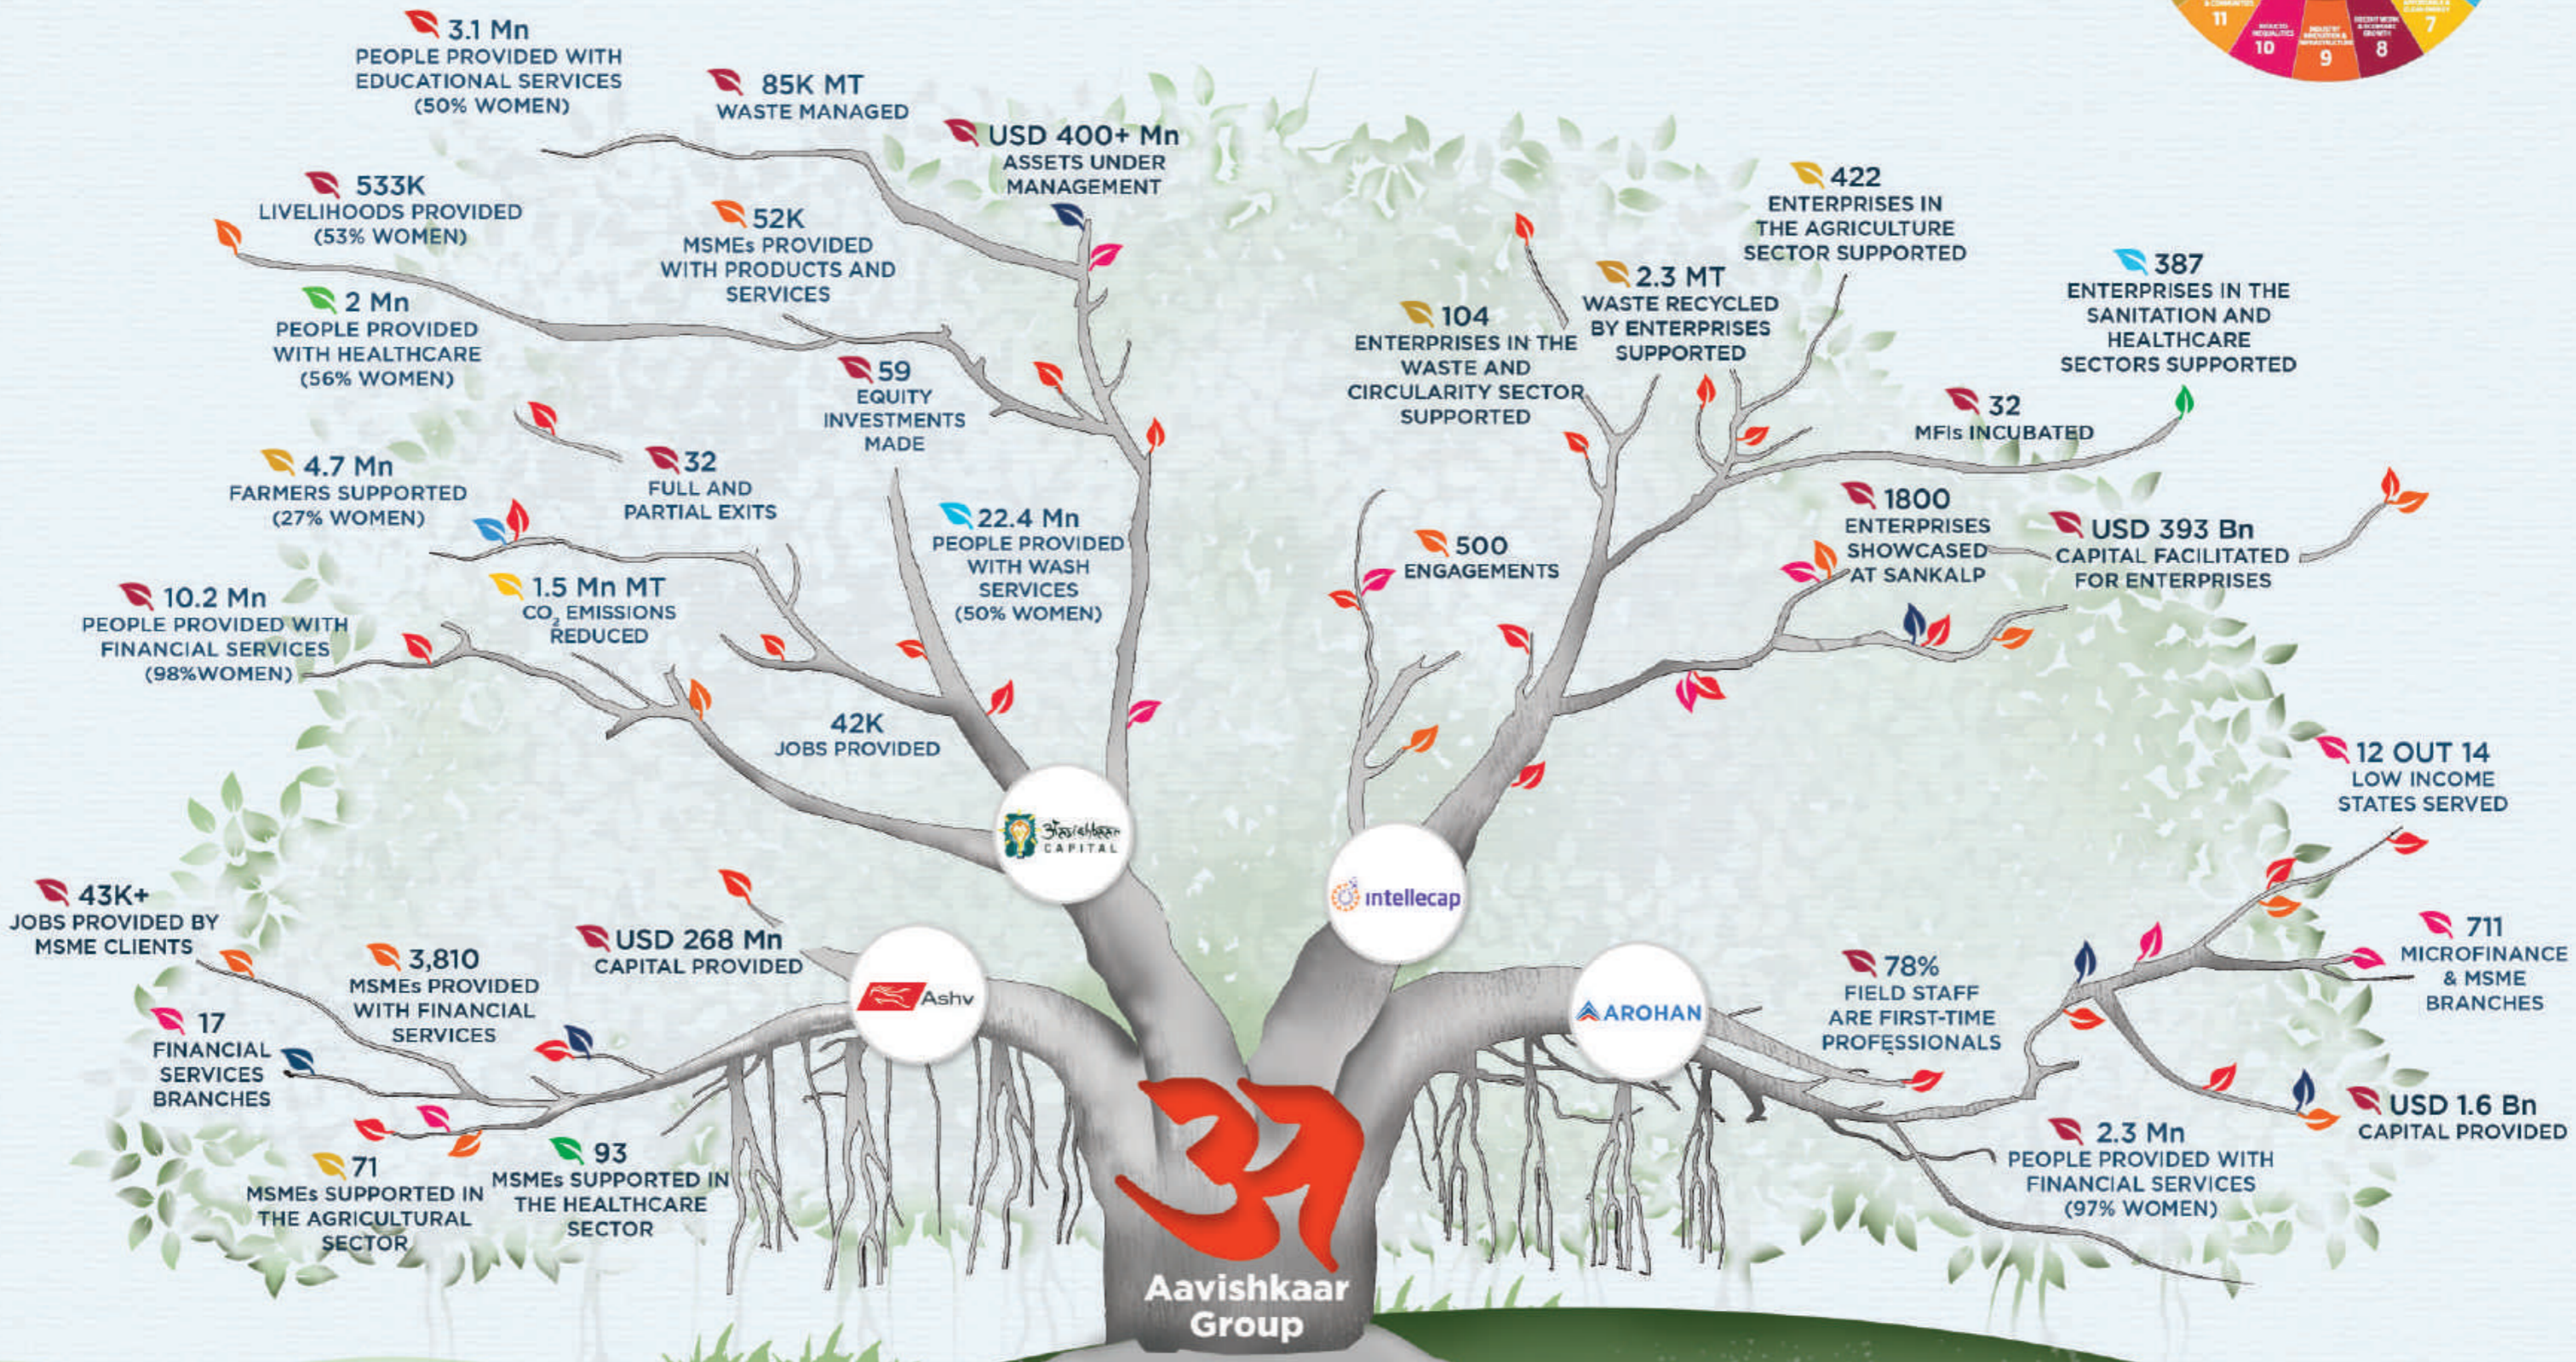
11 10 9 8 7

3.1 Mn
PEOPLE PROVIDED WITH EDUCATIONAL SERVICES (50% WOMEN)

85K MT
WASTE MANAGED

USD 400+ Mn
ASSETS UNDER MANAGEMENT

533K
LIVELIHOODS PROVIDED (53% WOMEN)

52K
MSMEs PROVIDED WITH PRODUCTS AND SERVICES

2 Mn
PEOPLE PROVIDED WITH HEALTHCARE (56% WOMEN)

59
EQUITY INVESTMENTS MADE

4.7 Mn
FARMERS SUPPORTED (27% WOMEN)

32
FULL AND PARTIAL EXITS

22.4 Mn
PEOPLE PROVIDED WITH WASH SERVICES (50% WOMEN)

10.2 Mn
PEOPLE PROVIDED WITH FINANCIAL SERVICES (98%WOMEN)

1.5 Mn MT
$CO_2$ EMISSIONS REDUCED

42K
JOBS PROVIDED

422
ENTERPRISES IN THE AGRICULTURE SECTOR SUPPORTED

2.3 MT
WASTE RECYCLED BY ENTERPRISES SUPPORTED

387
ENTERPRISES IN THE SANITATION AND HEALTHCARE SECTORS SUPPORTED

104
ENTERPRISES IN THE WASTE AND CIRCULARITY SECTOR SUPPORTED

32
MFIs INCUBATED

1800
ENTERPRISES SHOWCASED AT SANKALP

USD 393 Bn
CAPITAL FACILITATED FOR ENTERPRISES

500
ENGAGEMENTS

12 OUT 14
LOW INCOME STATES SERVED

Aavishkaar CAPITAL

intellecap

43K+
JOBS PROVIDED BY MSME CLIENTS

3,810
MSMEs PROVIDED WITH FINANCIAL SERVICES

USD 268 Mn
CAPITAL PROVIDED

Ashv

AROHAN

78%
FIELD STAFF ARE FIRST-TIME PROFESSIONALS

711
MICROFINANCE & MSME BRANCHES

17
FINANCIAL SERVICES BRANCHES

71
MSMEs SUPPORTED IN THE AGRICULTURAL SECTOR

93
MSMEs SUPPORTED IN THE HEALTHCARE SECTOR

2.3 Mn
PEOPLE PROVIDED WITH FINANCIAL SERVICES (97% WOMEN)

USD 1.6 Bn
CAPITAL PROVIDED

Aavishkaar Group